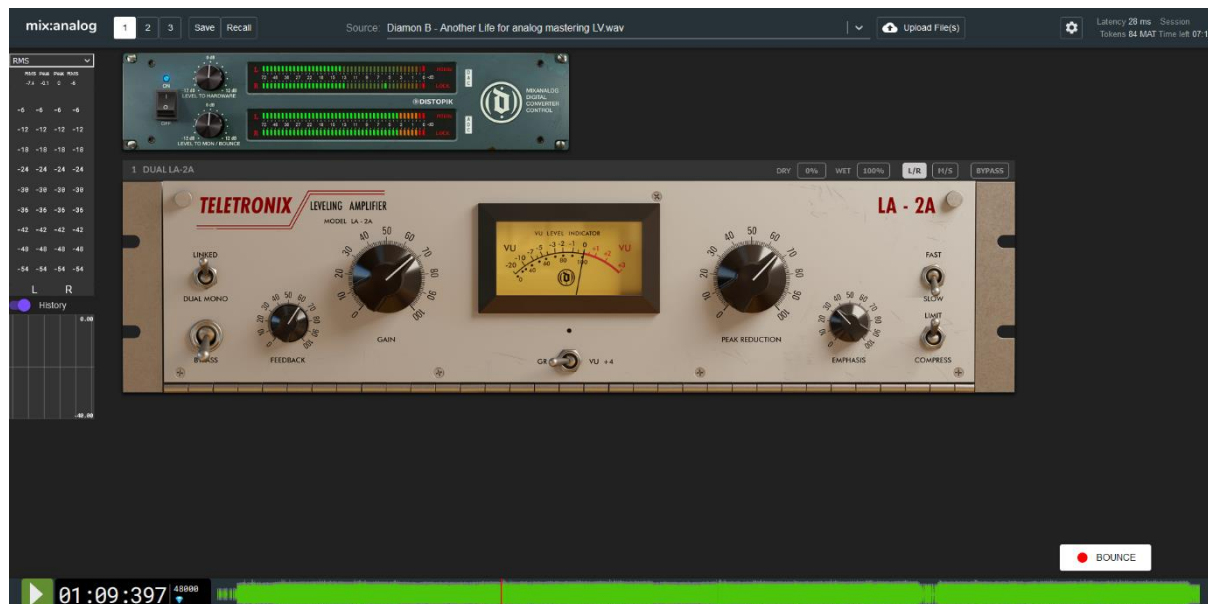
mix:analog 1 2 3 Save Recall Source: Diamon B - Another Life for analog mastering LV.wav Upload File(s) Latency 28 ms Session Tokens 84 MAT Time left 07:1

RMS
RMS PEAK PEAK RMS
-7.4 -0.1 0 -6

-6 -6 -6 -6
-12 -12 -12 -12
-18 -18 -18 -18
-24 -24 -24 -24
-30 -30 -30 -30
-36 -36 -36 -36
-42 -42 -42 -42
-48 -48 -48 -48
-54 -54 -54 -54
L R
History
0.00
-40.00

ON OFF LEVEL TO HARDWARE LEVEL TO MON / BOUNCE
DISTOPIK
MIXANALOG DIGITAL CONVERTER CONTROL

1 DUAL LA-2A
DRY 0% WET 100% L/R M/S BYPASS

TELETRONIX LEVELING AMPLIFIER
MODEL LA - 2A
LA - 2A
VU LEVELS INDICATOR
VU VU
LINKED
DUAL MONO
BYPASS
FEEDBACK
GAIN
GR VU +4
PEAK REDUCTION
EMPHASIS
FAST
SLOW
LIMIT
COMPRESS

BOUNCE
01:09:397 48000